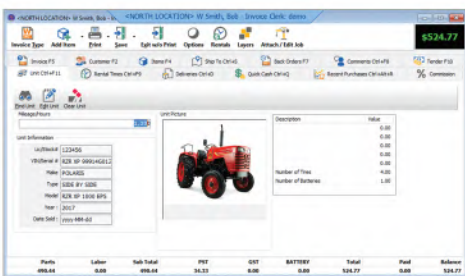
<NORTH LOCATION> W Smith, Bob - In... <NORTH LOCATION> W Smith, Bob - Invoice Clerk: demo

Invoice Type | Add Item | Print | Save | Exit w/o Print | Options | Rentals | Layers | Attach / Edit Job

$524.77

Invoice F5 | Customer F2 | Items F4 | Ship To Ctrl+G | Back Orders F7 | Comments Ctrl+F6 | Tender F10

Unit Ctrl+F11 | Rental Times Ctrl+F9 | Deliveries Ctrl+D | Quick Cash Ctrl+Q | Recent Purchases Ctrl+Alt+R | Commission

Find Unit | Edit Unit | Clear Unit

Mileage/Hours

Unit Information

Unit Picture

| Description | Value |
|---|---|
| | 0.00 |
| | 0.00 |
| | 0.00 |
| | 0.00 |
| | 0.00 |
| | 0.00 |
| Number of Tires | 4.00 |
| Number of Batteries | 1.00 |

| | |
|---|---|
| Unit/Stock # | 123456 |
| VIN/Serial # | RZR XP 0991A6812 |
| Make | POLARIS |
| Type | SIDE BY SIDE |
| Model | RZR XP 1000 EPS |
| Year | 2017 |
| Date Sold | yyyy-MM-dd |

| Parts | Labor | Sub Total | PST | GST | BATTERY | Total | Paid | Balance |
|---|---|---|---|---|---|---|---|---|
| 498.44 | 0.00 | 498.44 | 34.33 | 0.00 | 0.00 | 524.77 | 0.00 | 524.77 |